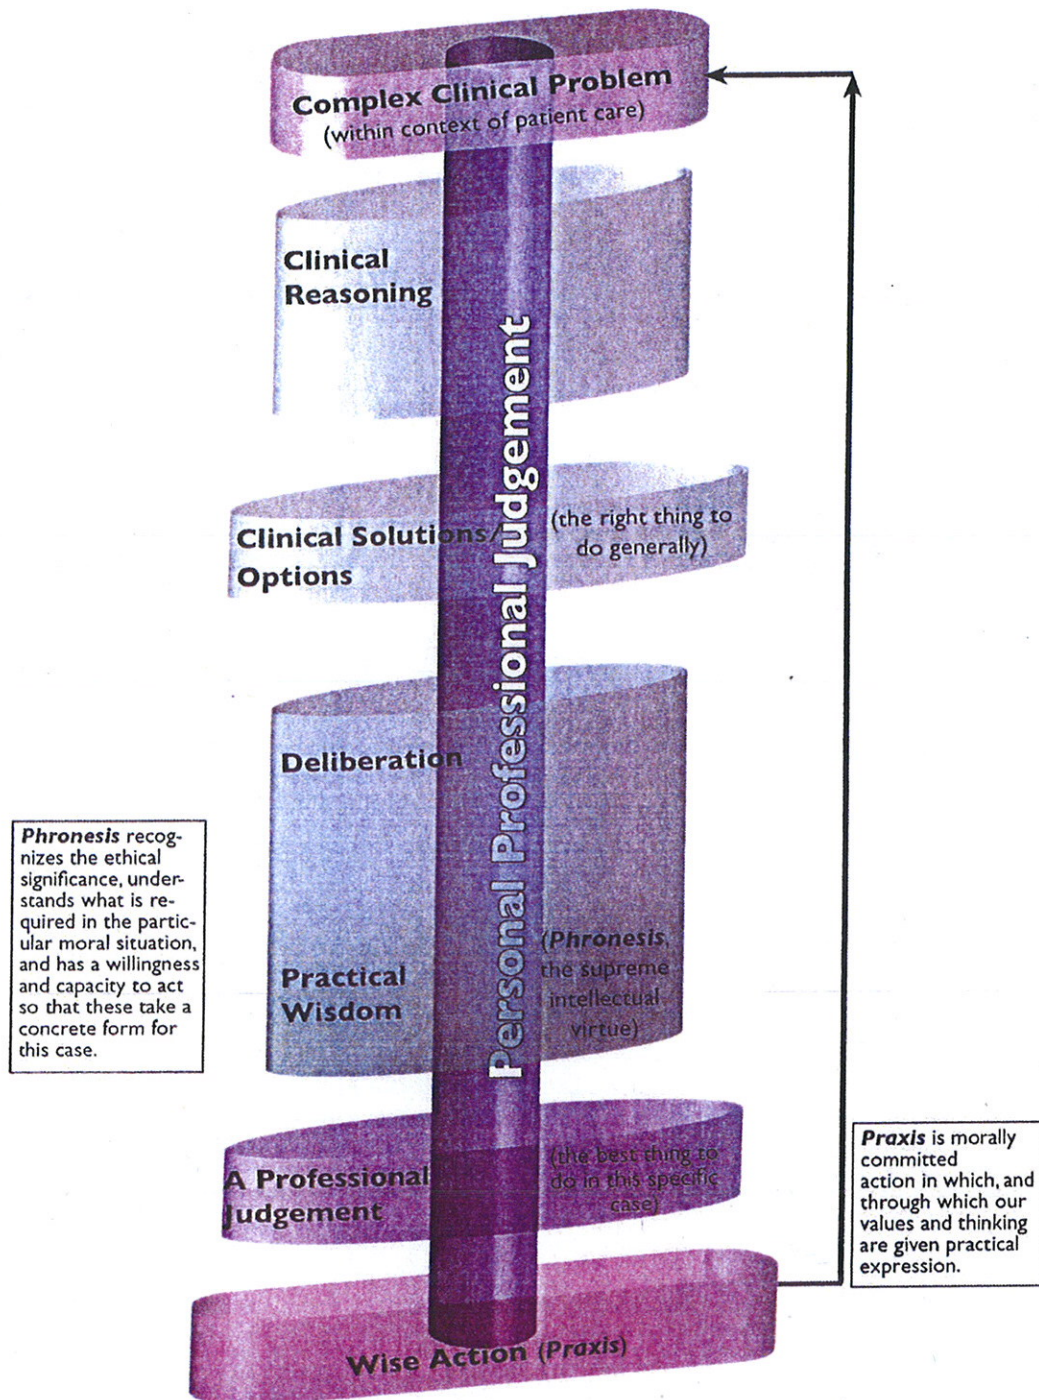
Complex Clinical Problem
(within context of patient care)

Clinical Reasoning

Clinical Solutions/ Options

(the right thing to do generally)

Deliberation

Practical Wisdom

(Phronesis the supreme intellectual virtue)

A Professional Judgement

(the best thing to do in this specific case)

Wise Action (Praxis)

Personal Professional Judgement

Phronesis recognizes the ethical significance, understands what is required in the particular moral situation, and has a willingness and capacity to act so that these take a concrete form for this case.

Praxis is morally committed action in which, and through which our values and thinking are given practical expression.